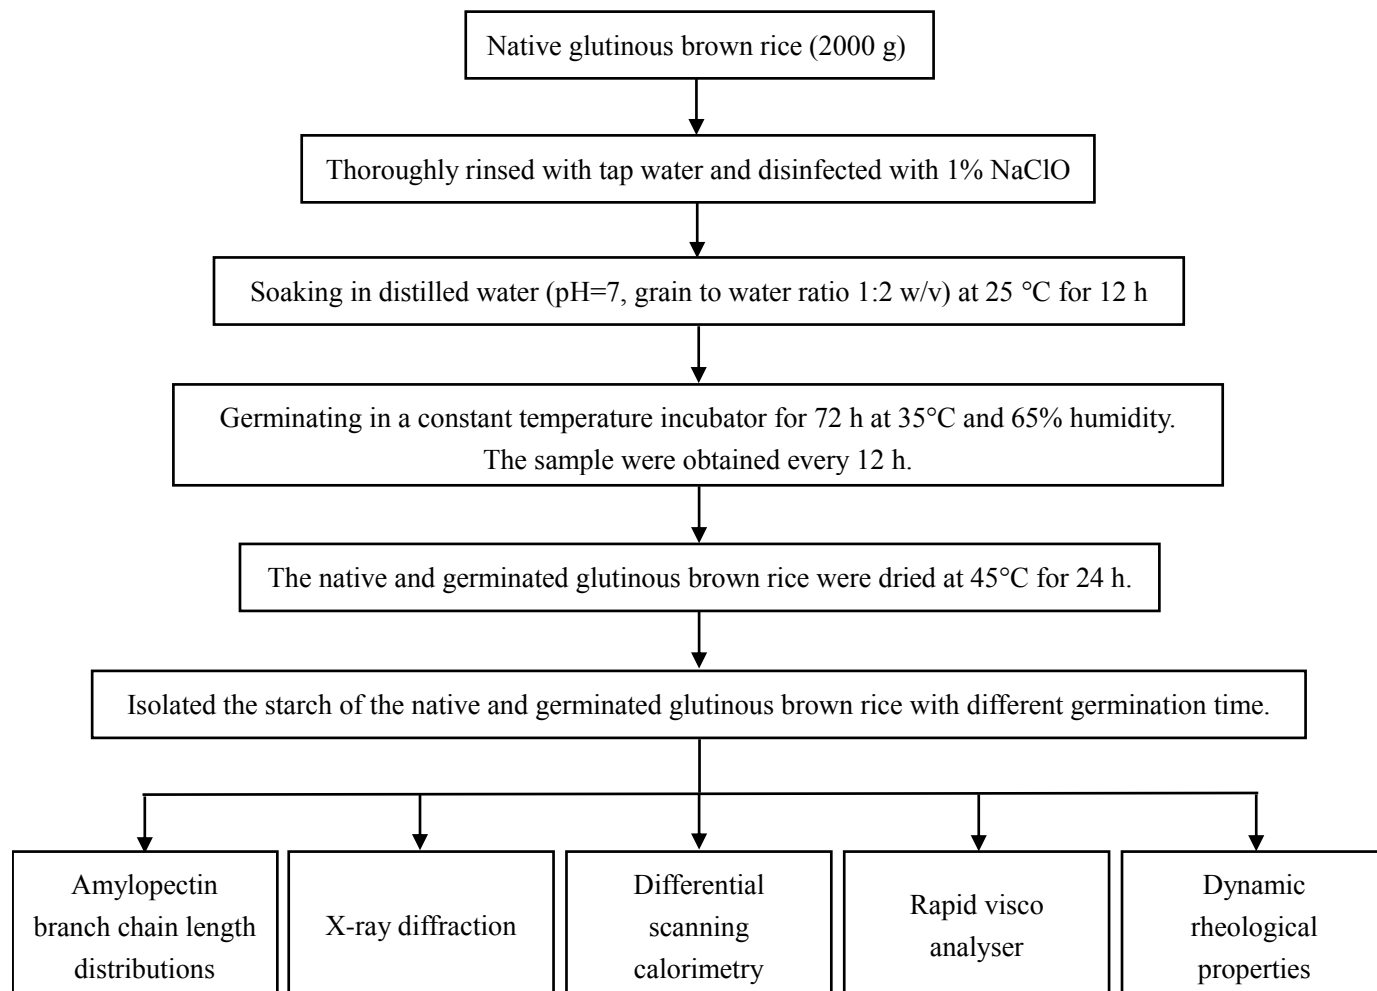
Native glutinous brown rice (2000 g)

Thoroughly rinsed with tap water and disinfected with 1% NaClO

Soaking in distilled water (pH=7, grain to water ratio 1:2 w/v) at 25 °C for 12 h

Germinating in a constant temperature incubator for 72 h at 35°C and 65% humidity. The sample were obtained every 12 h.

The native and germinated glutinous brown rice were dried at 45°C for 24 h.

Isolated the starch of the native and germinated glutinous brown rice with different germination time.

Amylopectin branch chain length distributions

X-ray diffraction

Differential scanning calorimetry

Rapid visco analyser

Dynamic rheological properties